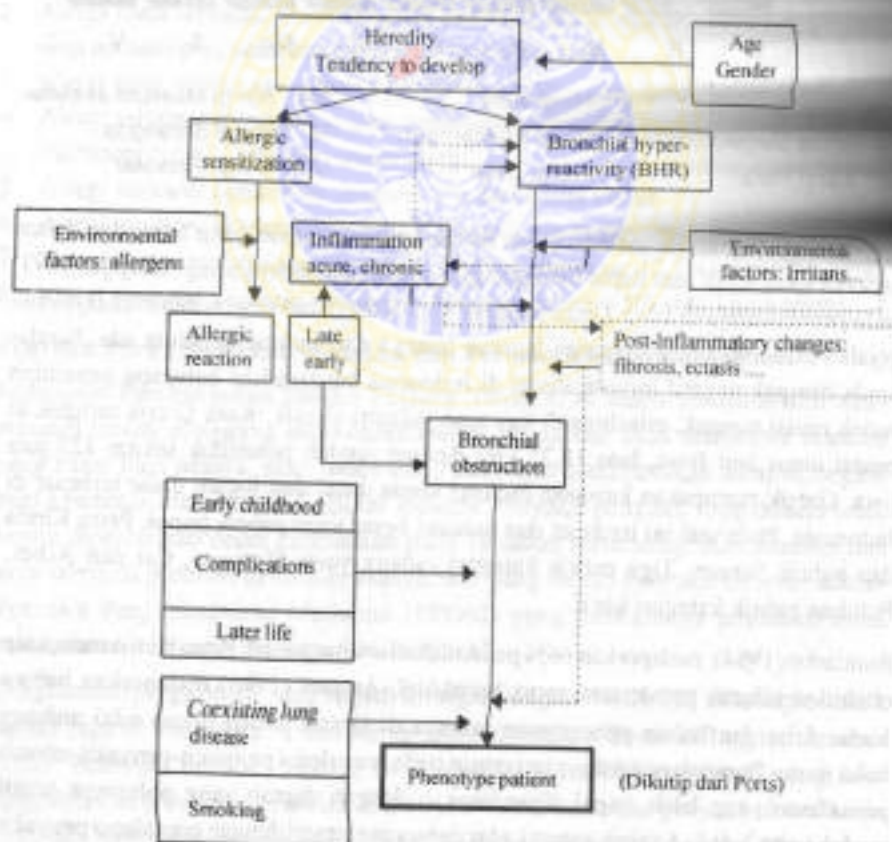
Heredity
Tendency to develop

Age
Gender

Allergic sensitization

Bronchial hyper-reactivity (BHR)

Environmental factors: allergens

Inflammation acute, chronic

Environmental factors: Irritans...

Post-inflammatory changes: fibrosis, ectasis ...

Allergic reaction

Late early

Bronchial obstruction

Early childhood

Complications

Later life

Coexisting lung disease

Smoking

Phenotype patient

(Dikutip dari Ports)